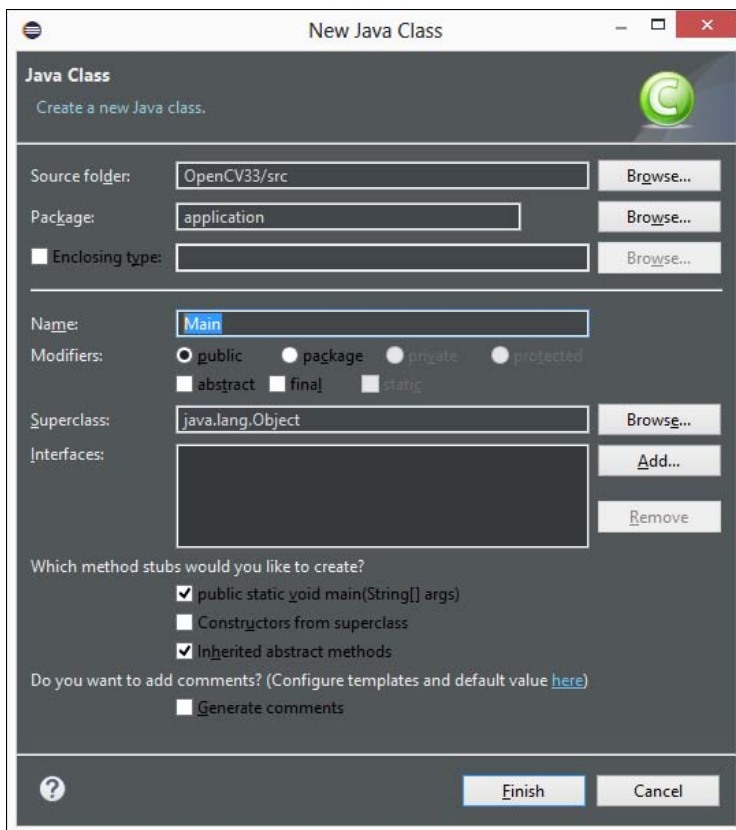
New Java Class

Java Class

Create a new Java class.

Source folder: OpenCV33/src Browse...

Package: application Browse...

Enclosing type: Browse...

Name: Main

Modifiers: public package private protected

abstract final static

Superclass: java.lang.Object Browse...

Interfaces: Add...

Remove

Which method stubs would you like to create?

public static void main(String[] args)

Constructors from superclass

Inherited abstract methods

Do you want to add comments? (Configure templates and default value here)

Generate comments

Finish Cancel